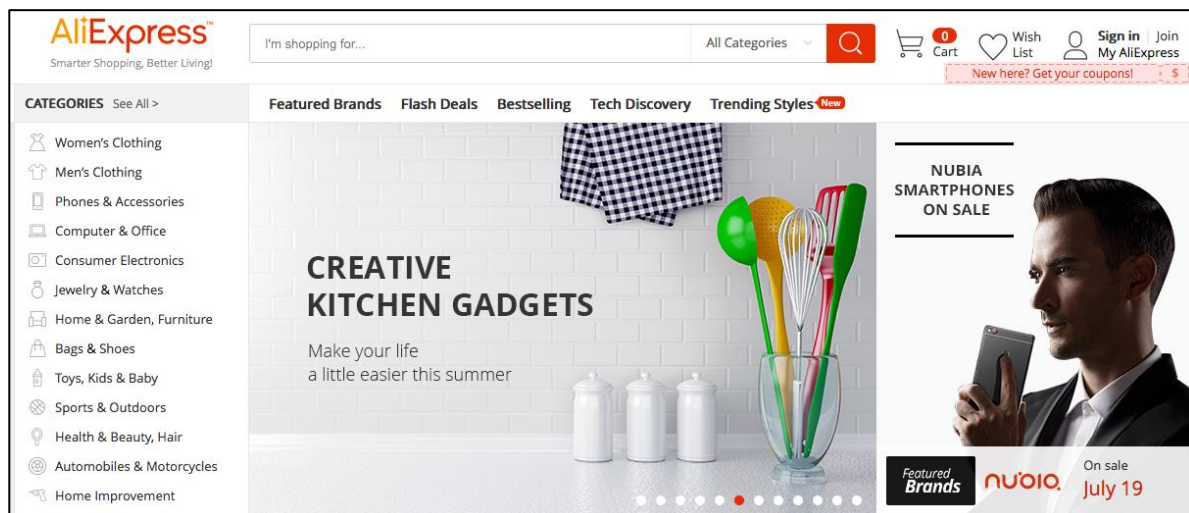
AliExpress
Smarter Shopping, Better Living!

I'm shopping for...

All Categories

0
Cart

Wish List

Sign in | Join
My AliExpress

New here? Get your coupons!

$

CATEGORIES See All >

Featured Brands Flash Deals Bestselling Tech Discovery Trending Styles New

Women's Clothing
Men's Clothing
Phones & Accessories
Computer & Office
Consumer Electronics
Jewelry & Watches
Home & Garden, Furniture
Bags & Shoes
Toys, Kids & Baby
Sports & Outdoors
Health & Beauty, Hair
Automobiles & Motorcycles
Home Improvement

CREATIVE KITCHEN GADGETS

Make your life
a little easier this summer

NUBIA SMARTPHONES ON SALE

Featured Brands

nubia

On sale
July 19